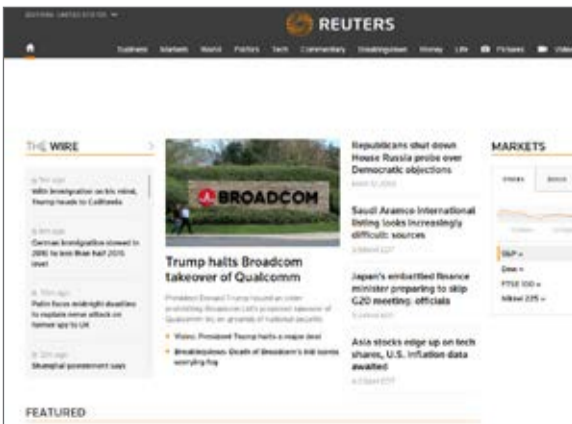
EDITION: UNITED STATES

REUTERS

Business Markets World Politics Tech Commentary Breakingviews Money Life Pictures Video

THE WIRE

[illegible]
With immigration on his mind, Trump heads to California

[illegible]
German immigration slowed in 2016 to less than half 2015 level

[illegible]
Putin faces midnight deadline to explain nerve attack on former spy in UK

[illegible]
Shanghai government says

BROADCOM

Trump halts Broadcom takeover of Qualcomm

President Donald Trump issued an order prohibiting Broadcom Ltd's proposed takeover of Qualcomm Inc on grounds of national security.

Video: President Trump halts a mega deal

Breakingviews: Death of Broadcom's bid looks worrying flag

Republicans shut down House Russia probe over Democratic objections

Saudi Aramco international listing looks increasingly difficult: sources

Japan's embattled finance minister preparing to skip G20 meeting: officials

Asia stocks edge up on tech shares, U.S. inflation data awaited

MARKETS

S&P »
Dow »
FTSE 100 »
Nikkei 225 »

FEATURED